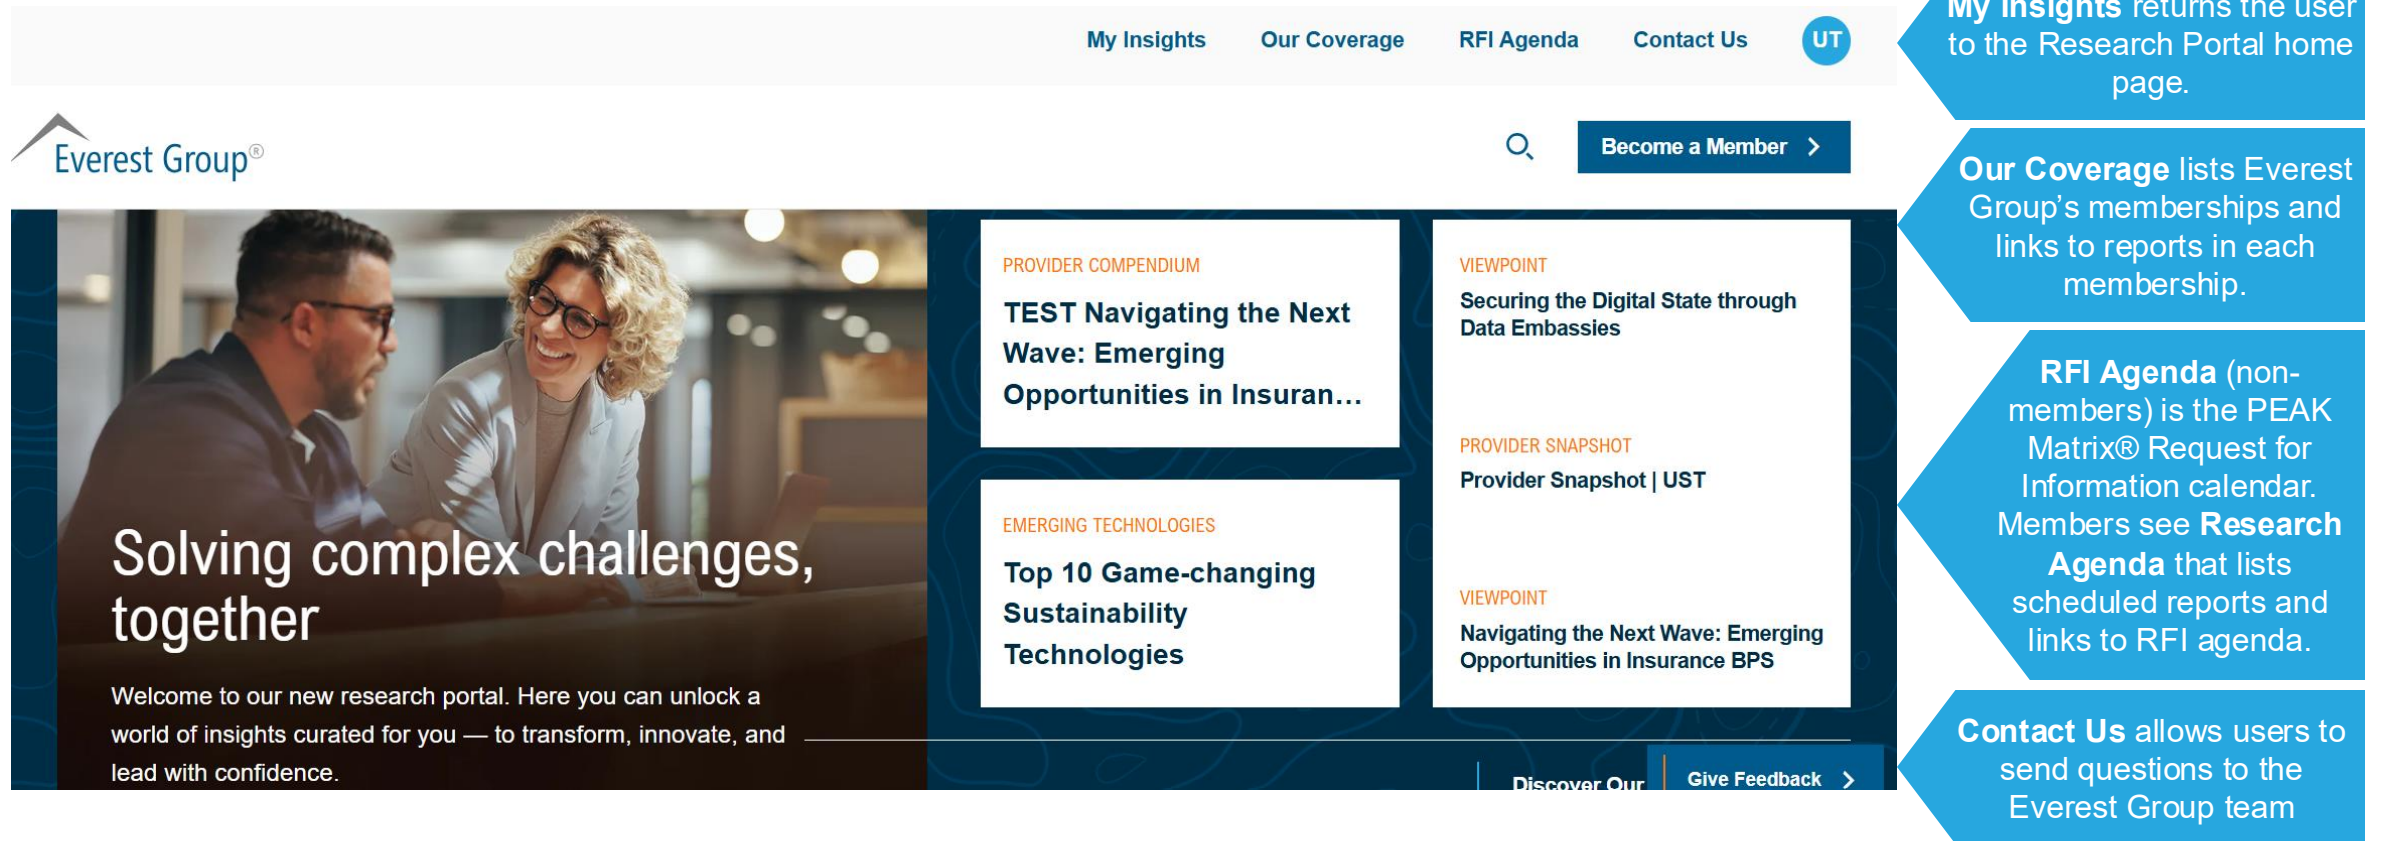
My Insights Our Coverage RFI Agenda Contact Us UT

Everest Group®

Become a Member

Solving complex challenges, together

Welcome to our new research portal. Here you can unlock a world of insights curated for you — to transform, innovate, and lead with confidence.

PROVIDER COMPENDIUM
TEST Navigating the Next Wave: Emerging Opportunities in Insuran...

EMERGING TECHNOLOGIES
Top 10 Game-changing Sustainability Technologies

VIEWPOINT
Securing the Digital State through Data Embassies

PROVIDER SNAPSHOT
Provider Snapshot | UST

VIEWPOINT
Navigating the Next Wave: Emerging Opportunities in Insurance BPS

Discover Our

Give Feedback

**My Insights** returns the user to the Research Portal home page.

**Our Coverage** lists Everest Group's memberships and links to reports in each membership.

**RFI Agenda** (non-members) is the PEAK Matrix® Request for Information calendar. Members see **Research Agenda** that lists scheduled reports and links to RFI agenda.

**Contact Us** allows users to send questions to the Everest Group team